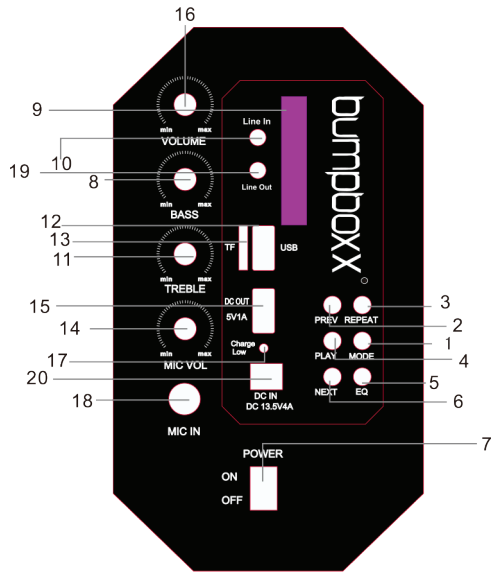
16
9
min max
VOLUME
Line In
10
19
8
Line Out
min max
BASS
12
13
TF
USB
11
min max
TREBLE
15
DC OUT
5V1A
14
min max
MIC VOL
17
Charge Low
20
DC IN
DC 13.5V4A
18
MIC IN
bumpboxx
3
PREV
REPEAT
2
1
PLAY
MODE
4
5
NEXT
EQ
6
7
POWER
ON
OFF